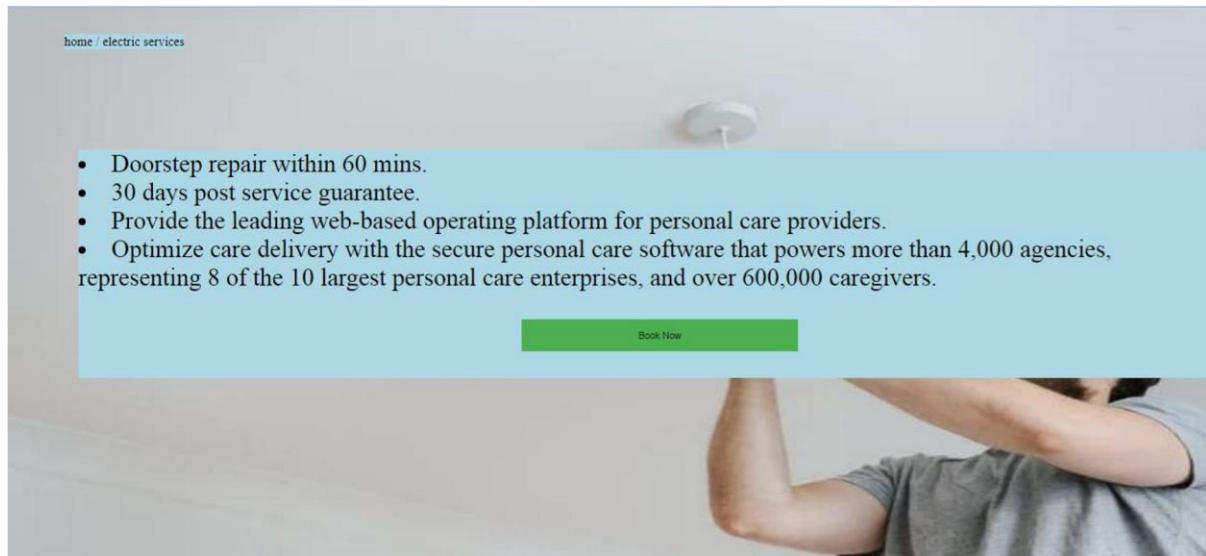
home / electric services

- Doorstep repair within 60 mins.
- 30 days post service guarantee.
- Provide the leading web-based operating platform for personal care providers.
- Optimize care delivery with the secure personal care software that powers more than 4,000 agencies, representing 8 of the 10 largest personal care enterprises, and over 600,000 caregivers.

Book Now